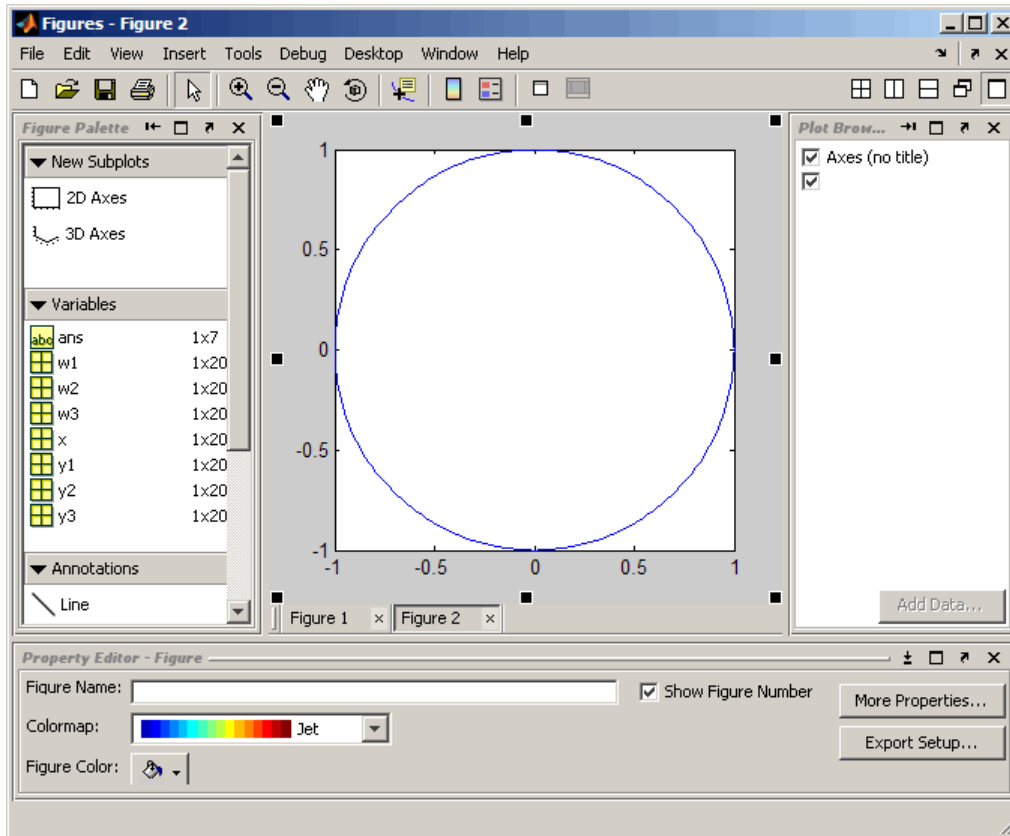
Figures - Figure 2

File Edit View Insert Tools Debug Desktop Window Help

Figure Palette

New Subplots

2D Axes

3D Axes

Variables

| | |
|---|---|
| ans | 1x7 |
| w1 | 1x20 |
| w2 | 1x20 |
| w3 | 1x20 |
| x | 1x20 |
| y1 | 1x20 |
| y2 | 1x20 |
| y3 | 1x20 |

Annotations

Line

1
0.5
0
-0.5
-1
-1 -0.5 0 0.5 1

Figure 1 × Figure 2 ×

Plot Brow...

Axes (no title)

Add Data...

Property Editor - Figure

Figure Name:

Show Figure Number

More Properties...

Colormap: Jet

Export Setup...

Figure Color: